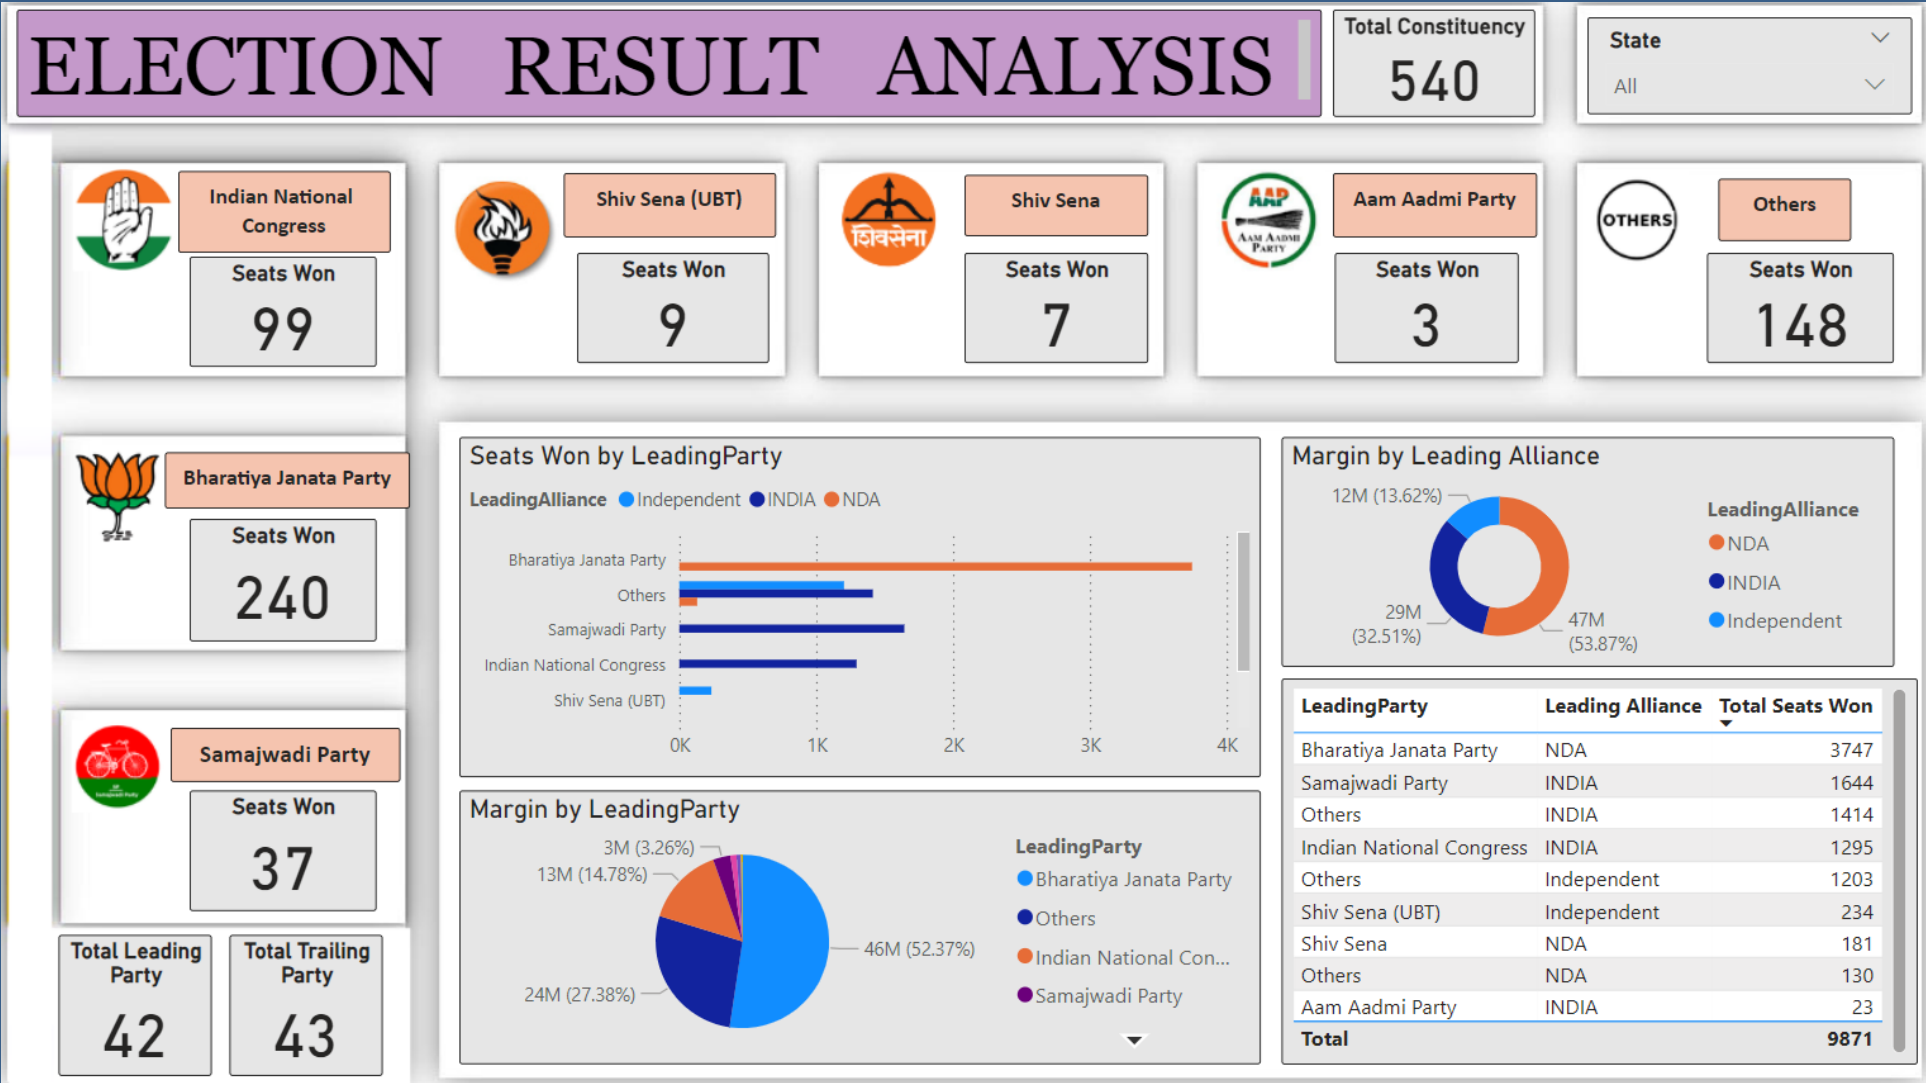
ELECTION RESULT ANALYSIS

Total Constituency
540

State
All

Indian National Congress
Seats Won
99

Shiv Sena (UBT)
Seats Won
9

शिवसेना
Shiv Sena
Seats Won
7

AAP
Aam Aadmi Party
Aam Aadmi Party
Seats Won
3

OTHERS
Others
Seats Won
148

Bharatiya Janata Party
Seats Won
240

Samajwadi Party
Seats Won
37

Total Leading Party
42

Total Trailing Party
43

Seats Won by LeadingParty
LeadingAlliance Independent INDIA NDA
Bharatiya Janata Party
Others
Samajwadi Party
Indian National Congress
Shiv Sena (UBT)
0K 1K 2K 3K 4K

Margin by Leading Alliance
12M (13.62%)
29M (32.51%)
47M (53.87%)
LeadingAlliance
NDA
INDIA
Independent

Margin by LeadingParty
3M (3.26%)
13M (14.78%)
24M (27.38%)
46M (52.37%)
LeadingParty
Bharatiya Janata Party
Others
Indian National Con...
Samajwadi Party

| LeadingParty | Leading Alliance | Total Seats Won |
|---|---|---|
| Bharatiya Janata Party | NDA | 3747 |
| Samajwadi Party | INDIA | 1644 |
| Others | INDIA | 1414 |
| Indian National Congress | INDIA | 1295 |
| Others | Independent | 1203 |
| Shiv Sena (UBT) | Independent | 234 |
| Shiv Sena | NDA | 181 |
| Others | NDA | 130 |
| Aam Aadmi Party | INDIA | 23 |
| Total | | 9871 |